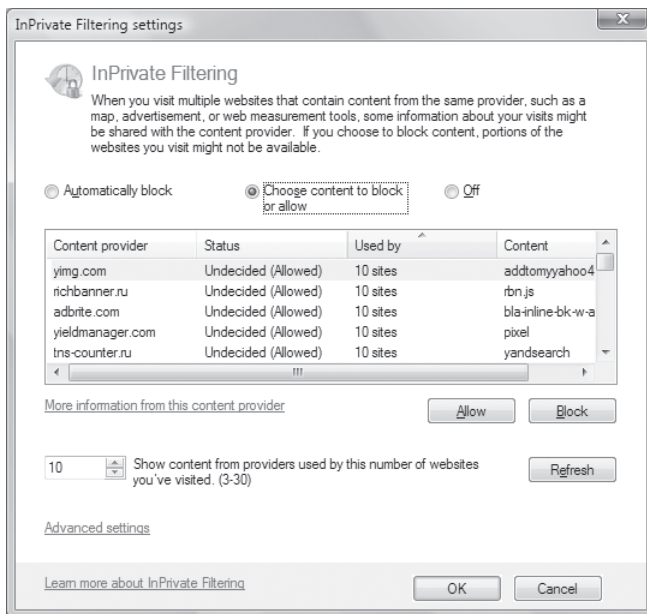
InPrivate Filtering settings

InPrivate Filtering

When you visit multiple websites that contain content from the same provider, such as a map, advertisement, or web measurement tools, some information about your visits might be shared with the content provider. If you choose to block content, portions of the websites you visit might not be available.

Automatically block

Choose content to block or allow

Off

| Content provider | Status | Used by | Content |
|---|---|---|---|
| yimg.com | Undecided (Allowed) | 10 sites | addtomyyahoo4 |
| richbanner.ru | Undecided (Allowed) | 10 sites | rbn.js |
| adbrite.com | Undecided (Allowed) | 10 sites | bla-inline-bk-w-a |
| yieldmanager.com | Undecided (Allowed) | 10 sites | pixel |
| tns-counter.ru | Undecided (Allowed) | 10 sites | yandsearch |

More information from this content provider

Allow

Block

10

Show content from providers used by this number of websites you've visited. (3-30)

Refresh

Advanced settings

Learn more about InPrivate Filtering

OK

Cancel